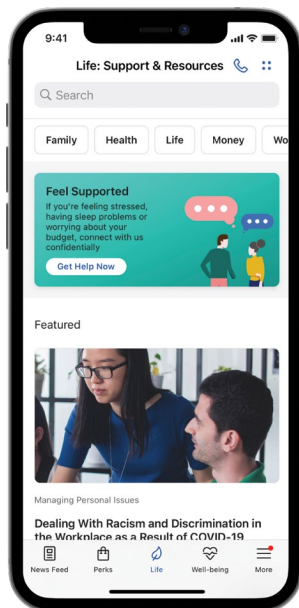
9:41

Life: Support & Resources

Search

Family Health Life Money Wo

Feel Supported
If you're feeling stressed, having sleep problems or worrying about your budget, connect with us confidentially

Get Help Now

Featured

Managing Personal Issues

Dealing With Racism and Discrimination in the Workplace as a Result of COVID-19

News Feed Perks Life Well-being More